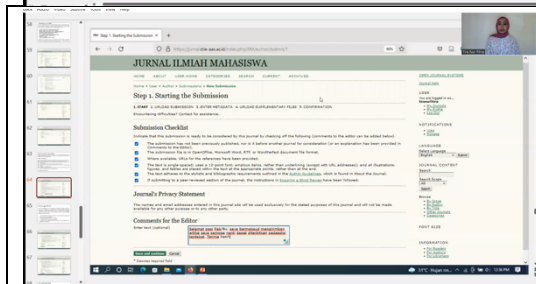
JURNAL ILMIAH MAHASISWA

HOME ABOUT USER HOME CATEGORIES SEARCH CURRENT ARCHIVES

Step 1. Starting the Submission

Submission Checklist

Journal's Privacy Statement

Comments for the Editor

Save and continue Cancel

Step 1. Starting the Submission

OPEN JOURNAL SYSTEMS

USER

NOTIFICATIONS

LANGUAGE

JOURNAL CONTENT

FONT SIZE

INFORMATION